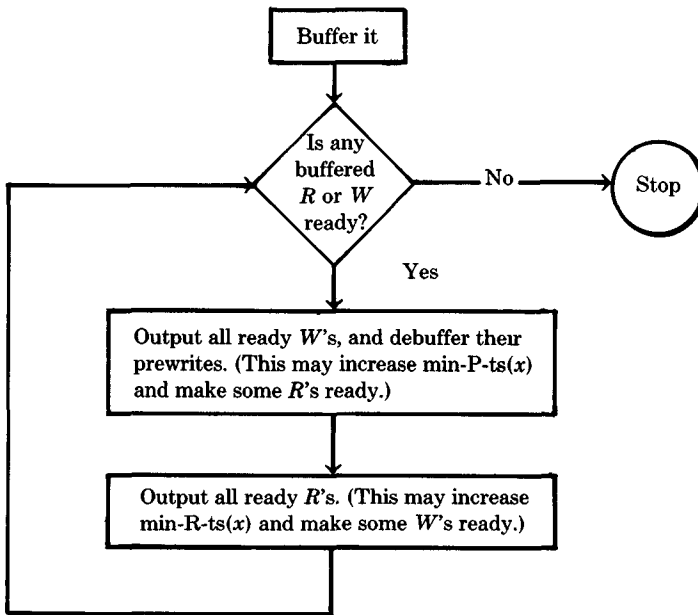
Buffer it

Is any buffered $R$ or $W$ ready?

No

Stop

Yes

Output all ready $W$'s, and debuffer their prewrites. (This may increase min-P-ts($x$) and make some $R$'s ready.)

Output all ready $R$'s. (This may increase min-R-ts($x$) and make some $W$'s ready.)